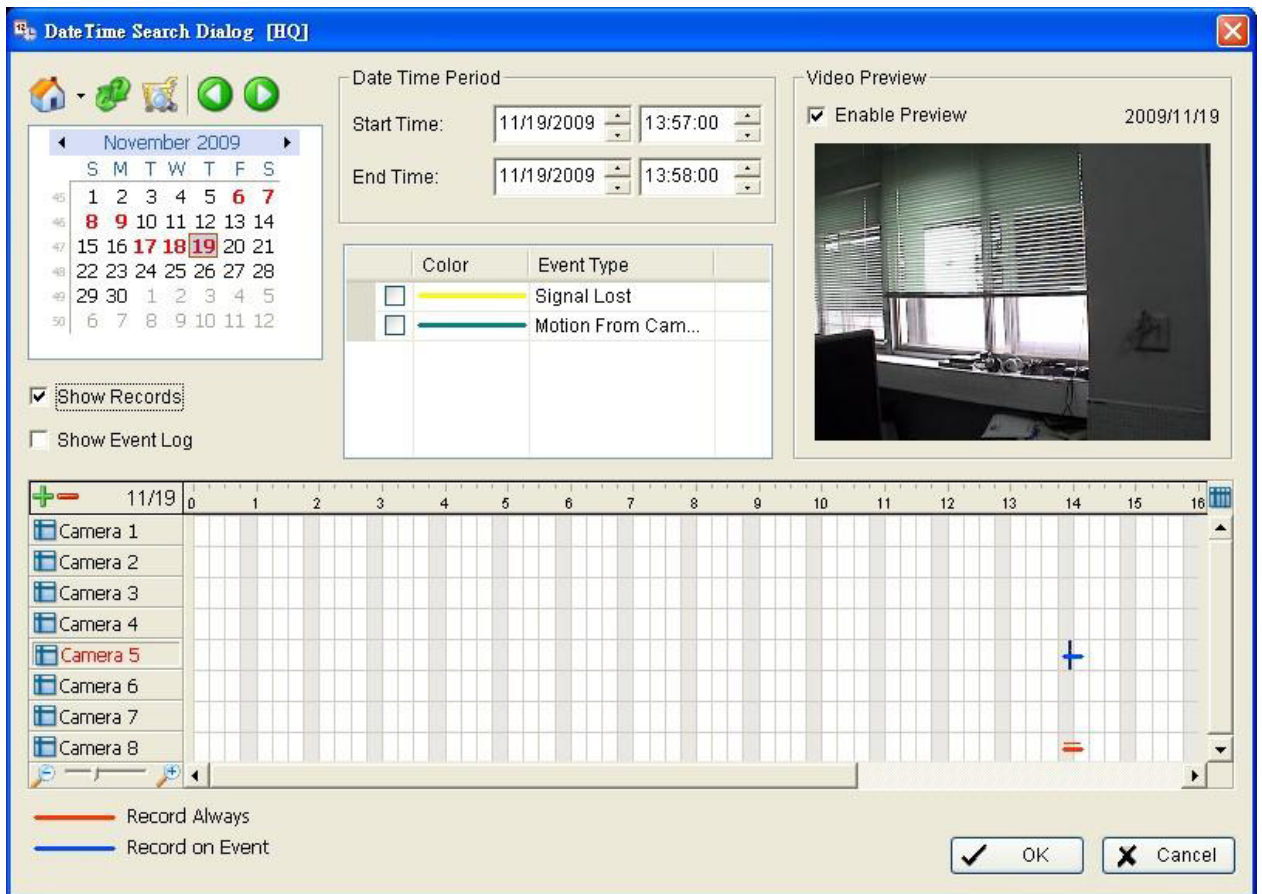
DateTime Search Dialog [HQ]

November 2009

| | S | M | T | W | T | F | S |
|---|---|---|---|---|---|---|---|
| 45 | 1 | 2 | 3 | 4 | 5 | 6 | 7 |
| 46 | 8 | 9 | 10 | 11 | 12 | 13 | 14 |
| 47 | 15 | 16 | 17 | 18 | 19 | 20 | 21 |
| 48 | 22 | 23 | 24 | 25 | 26 | 27 | 28 |
| 49 | 29 | 30 | 1 | 2 | 3 | 4 | 5 |
| 50 | 6 | 7 | 8 | 9 | 10 | 11 | 12 |

Date Time Period
Start Time: 11/19/2009 13:57:00
End Time: 11/19/2009 13:58:00

| | Color | Event Type |
|---|---|---|
| | | Signal Lost |
| | | Motion From Cam... |

Video Preview
Enable Preview 2009/11/19

Show Records
Show Event Log

11/19 0 1 2 3 4 5 6 7 8 9 10 11 12 13 14 15 16

Camera 1
Camera 2
Camera 3
Camera 4
Camera 5
Camera 6
Camera 7
Camera 8

Record Always
Record on Event

OK Cancel